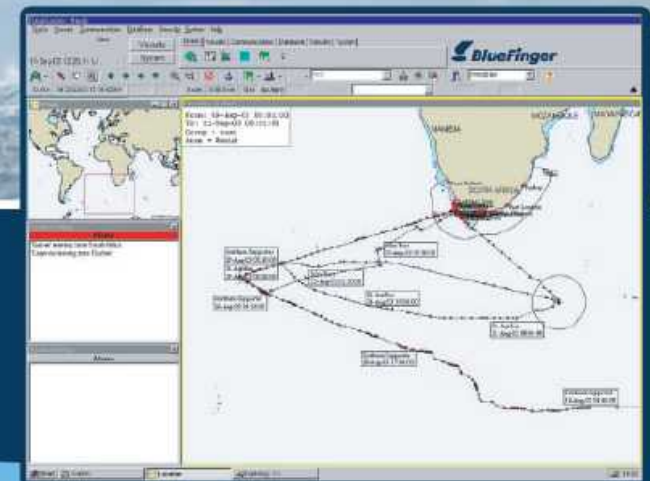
BlueFinger

Vessels

System

Alarms

Vessel leaving zone South Africa

Vessel entering zone Durban

Alarms

From: 18-Aug-03 00:00:00
To: 11-Sep-03 00:00:00

SOUTH AFRICA

MOZAMBIQUE

MADAGASCAR

Port Elizabeth

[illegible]